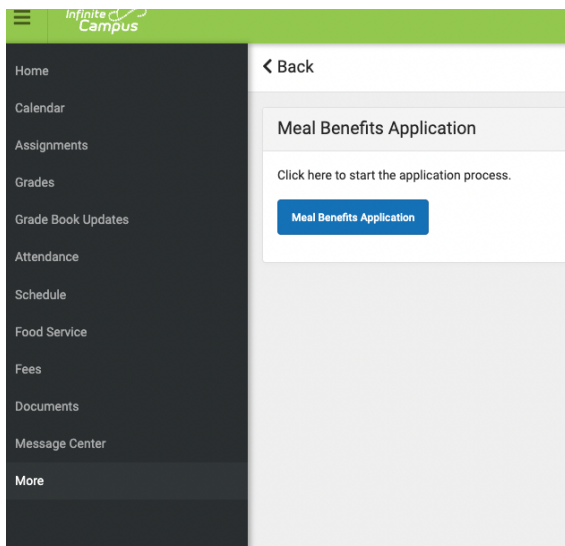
Infinite Campus

Home
Calendar
Assignments
Grades
Grade Book Updates
Attendance
Schedule
Food Service
Fees
Documents
Message Center
More

< Back

Meal Benefits Application

Click here to start the application process.

Meal Benefits Application